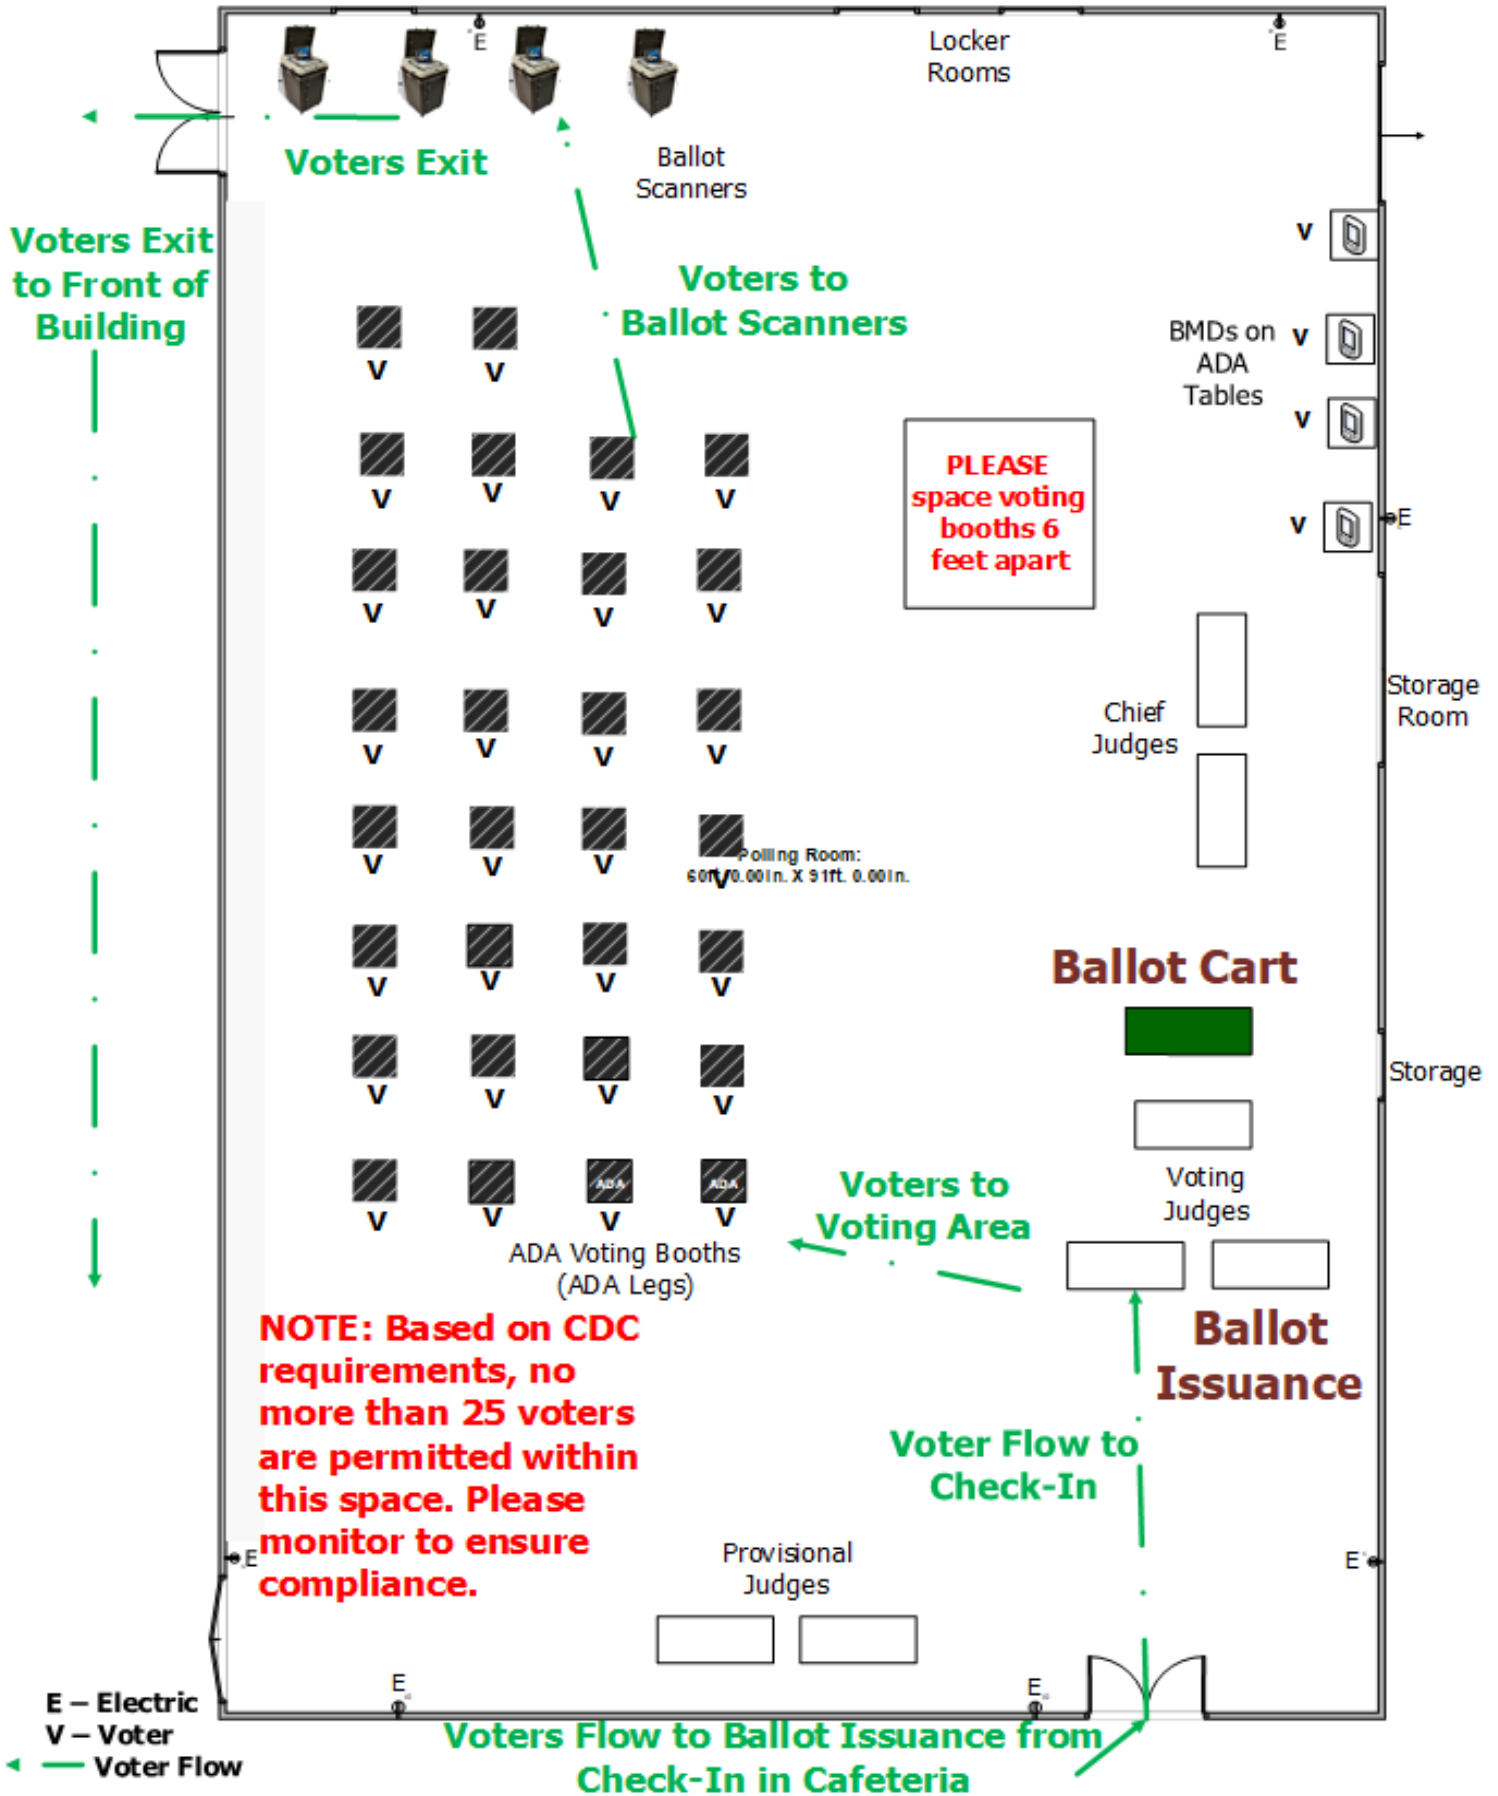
E

E

Locker Rooms

Voters Exit

Ballot Scanners

Voters Exit to Front of Building

Voters to Ballot Scanners

V

BMDs on ADA Tables

V

V

V

E

V V

V V V V

V V V V

PLEASE space voting booths 6 feet apart

V V V V

Chief Judges

Storage Room

V V V V

Polling Room: 60ft 0.00in. X 91ft. 0.00in.

V V V V

Ballot Cart

V V V V

Storage

V V V V
ADA ADA

Voting Judges

Voters to Voting Area

ADA Voting Booths (ADA Legs)

NOTE: Based on CDC requirements, no more than 25 voters are permitted within this space. Please monitor to ensure compliance.

Ballot Issuance

Voter Flow to Check-In

E

E

Provisional Judges

E

E

E – Electric
V – Voter
Voter Flow

Voters Flow to Ballot Issuance from Check-In in Cafeteria